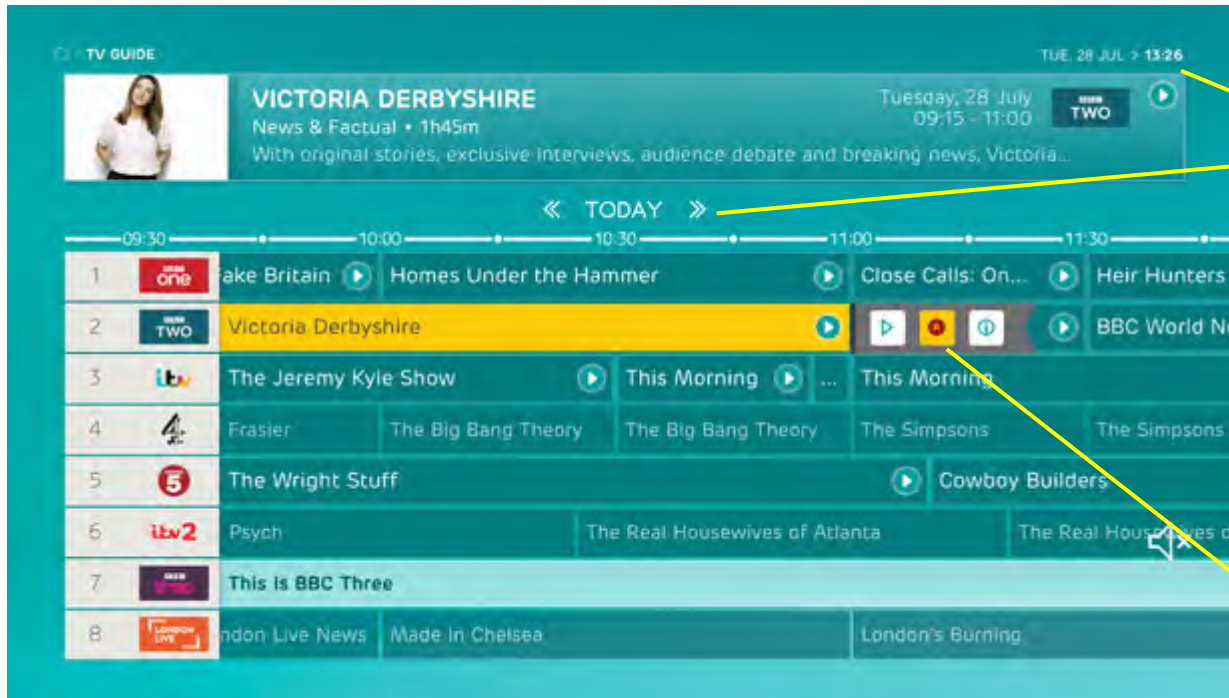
TV GUIDE

TUE, 28 JUL > 13:26

VICTORIA DERBYSHIRE
News & Factual • 1h45m
With original stories, exclusive interviews, audience debate and breaking news, Victoria...

Tuesday, 28 July
09:15 - 11:00

BBC TWO

« TODAY »

09:30 10:00 10:30 11:00 11:30

| | | | | | |
|---|---|---|---|---|---|
| 1 | BBC one | ake Britain | Homes Under the Hammer | Close Calls: On... | Heir Hunters |
| 2 | BBC TWO | Victoria Derbyshire | | | BBC World N |
| 3 | itv | The Jeremy Kyle Show | This Morning ... | This Morning | |
| 4 | 4 | Frasier | The Big Bang Theory | The Big Bang Theory | The Simpsons / The Simpsons |
| 5 | 5 | The Wright Stuff | | Cowboy Builders | |
| 6 | itv2 | Psych | The Real Housewives of Atlanta | The Real Housewives o | |
| 7 | BBC three | This is BBC Three | | | |
| 8 | LONDON LIVE | ndon Live News | Made in Chelsea | London's Burning | |